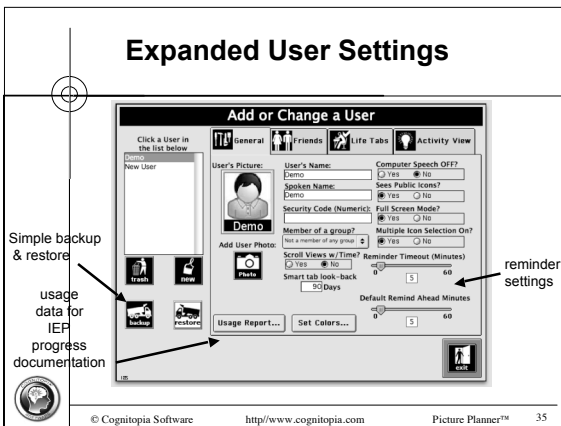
Expanded User Settings

Add or Change a User

Click a User in the list below

Demo
New User

General
Friends
Life Tabs
Activity View

User's Picture:
Demo
Add User Photo:
Photo

User's Name:
Demo
Spoken Name:
Demo
Security Code (Numeric):
Member of a group?
Not a member of any group
Scroll Views w/Time?
Yes No
Smart tab look-back
90 Days

Computer Speech OFF?
Yes No
Sees Public Icons?
Yes No
Full Screen Mode?
Yes No
Multiple Icon Selection On?
Yes No
Reminder Timeout (Minutes)
0 5 60
Default Remind Ahead Minutes
0 5 60

trash
new
backup
restore

Usage Report...
Set Colors...

exit

Simple backup & restore

usage data for IEP progress documentation

reminder settings

© Cognitopia Software http//www.cognitopia.com Picture Planner™ 35